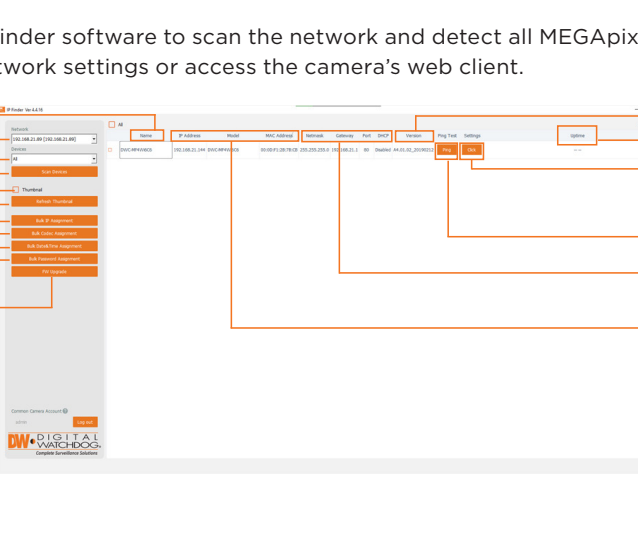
inder software to scan the network and detect all MEGApix
twork settings or access the camera's web client.

IP Finder Ver 4.4.16

Network
192.168.21.89 [192.168.21.89]
Devices
All
Scan Devices

Thumbnail
Refresh Thumbnail

Bulk IP Assignment
Bulk Codec Assignment
Bulk Date&Time Assignment
Bulk Password Assignment
FW Upgrade

Common Camera Account
admin
Log out

DW DIGITAL WATCHDOG
Complete Surveillance Solutions

All

| Name | IP Address | Model | MAC Address | Netmask | Gateway | Port | DHCP | Version | Ping Test | Settings | Uptime |
|---|---|---|---|---|---|---|---|---|---|---|---|
| DWC-MF4Wi6CE | 192.168.21.144 | DWC-MF4Wi6CE | 00:0D:F1:0B:7B:CB | 255.255.255.0 | 192.168.21.1 | 80 | Disabled | 4.4.01.02_20190212 | Ping | Clik | -- |